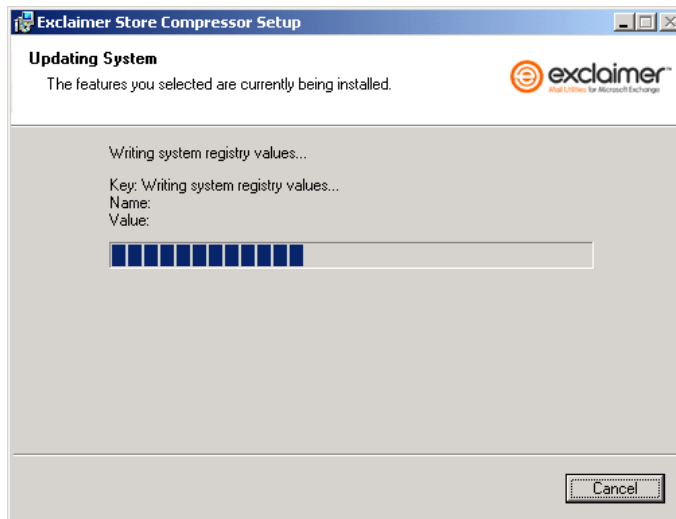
Exclaimer Store Compressor Setup

Updating System

The features you selected are currently being installed.

exclaimer™
Mail Utilities for Microsoft Exchange

Writing system registry values...

Key: Writing system registry values...
Name:
Value:

Cancel